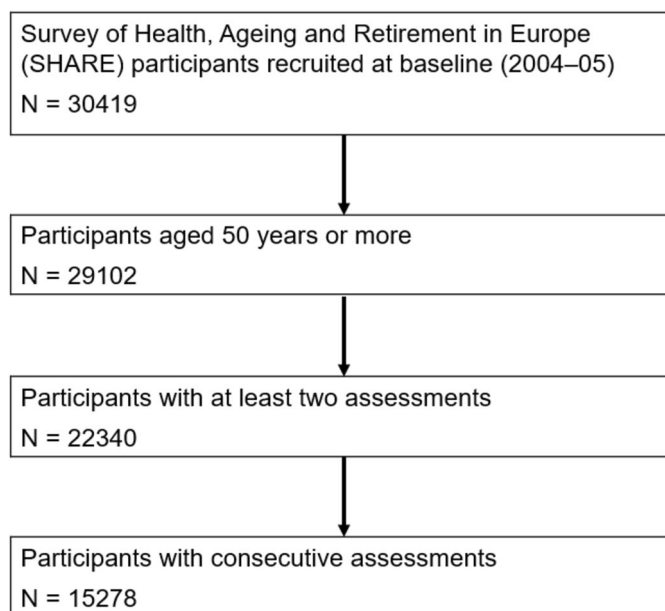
Survey of Health, Ageing and Retirement in Europe (SHARE) participants recruited at baseline (2004–05)
N = 30419

Participants aged 50 years or more
N = 29102

Participants with at least two assessments
N = 22340

Participants with consecutive assessments
N = 15278